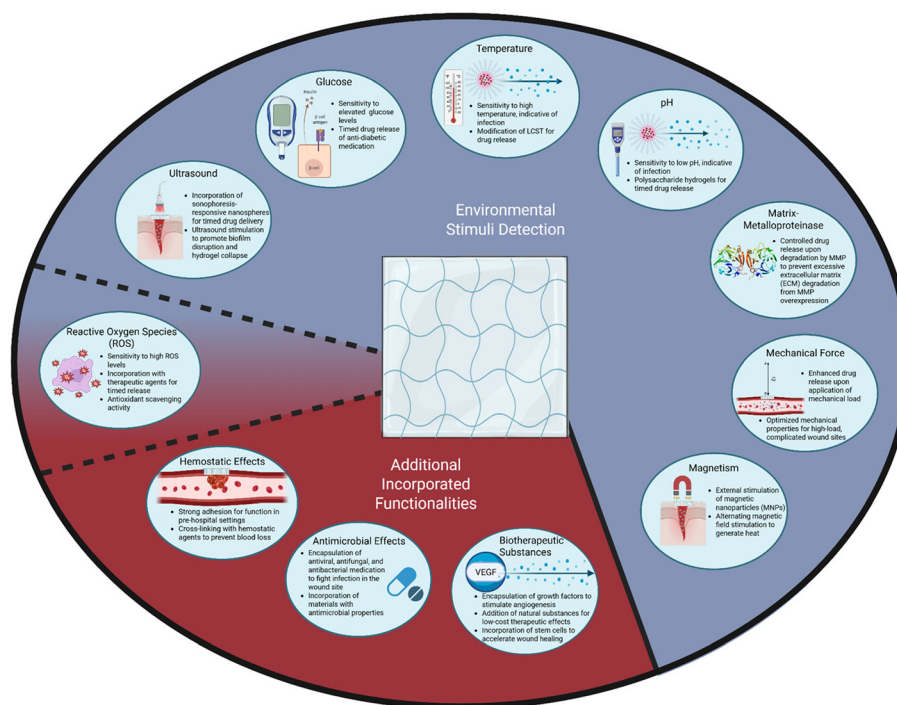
Temperature

- Sensitivity to high temperature, indicative of infection
- Modification of LCST for drug release

Glucose

Insulin

β cell antigen

β-cell

- Sensitivity to elevated glucose levels
- Timed drug release of anti-diabetic medication

pH

- Sensitivity to low pH, indicative of infection
- Polysaccharide hydrogels for timed drug release

Ultrasound

- Incorporation of sonophoresis-responsive nanospheres for timed drug delivery
- Ultrasound stimulation to promote biofilm disruption and hydrogel collapse

Environmental Stimuli Detection

Matrix-Metalloproteinase

- Controlled drug release upon degradation by MMP to prevent excessive extracellular matrix (ECM) degradation from MMP overexpression

Reactive Oxygen Species (ROS)

- Sensitivity to high ROS levels
- Incorporation with therapeutic agents for timed release
- Antioxidant scavenging activity

Mechanical Force

- Enhanced drug release upon application of mechanical load
- Optimized mechanical properties for high-load, complicated wound sites

Hemostatic Effects

- Strong adhesion for function in pre-hospital settings
- Cross-linking with hemostatic agents to prevent blood loss

Additional Incorporated Functionalities

Magnetism

- External stimulation of magnetic nanoparticles (MNPs)
- Alternating magnetic field stimulation to generate heat

Antimicrobial Effects

- Encapsulation of antiviral, antifungal, and antibacterial medication to fight infection in the wound site
- Incorporation of materials with antimicrobial properties

Biotherapeutic Substances

VEGF

- Encapsulation of growth factors to stimulate angiogenesis
- Addition of natural substances for low-cost therapeutic effects
- Incorporation of stem cells to accelerate wound healing